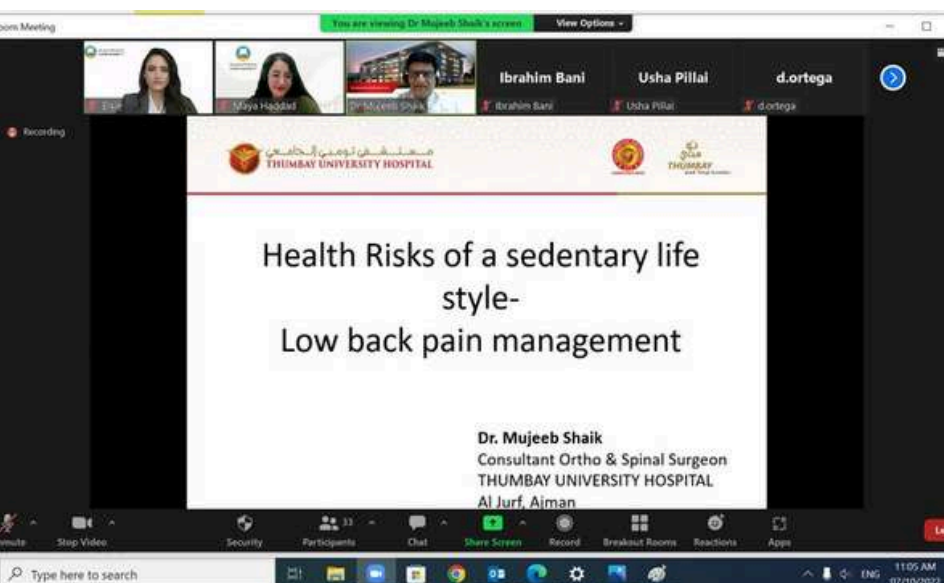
oom Meeting

You are viewing Dr Mujeeb Shaik's screen

View Options

Ibrahim Bani

Usha Pillai

d.ortega

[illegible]

Maya Haddad

Dr Mujeeb Shaik

Ibrahim Bani

Usha Pillai

d.ortega

Recording

مستشفى ثومبي الجامعي
THUMBAY UNIVERSITY HOSPITAL

THUMBAY

Health Risks of a sedentary life style-
Low back pain management

Dr. Mujeeb Shaik
Consultant Ortho & Spinal Surgeon
THUMBAY UNIVERSITY HOSPITAL
Al Jurf, Ajman

nmute

Stop Video

Security

Participants 33

Chat

Share Screen

Record

Breakout Rooms

Reactions

Apps

Le

Type here to search

ENG

11:05 AM
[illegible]